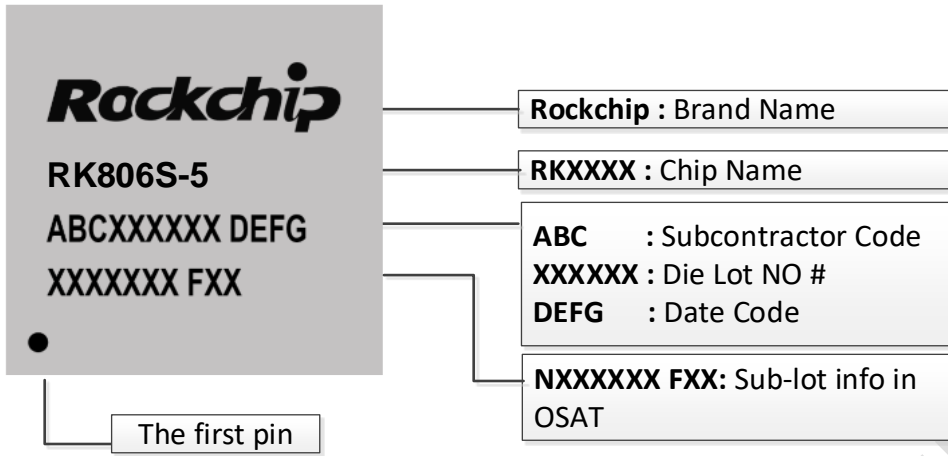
Rockchip
RK806S-5
ABCXXXXXX DEFG
XXXXXXX FXX

Rockchip : Brand Name

RKXXXX : Chip Name

ABC : Subcontractor Code
XXXXXX : Die Lot NO #
DEFG : Date Code

NXXXXXX FXX: Sub-lot info in OSAT

The first pin